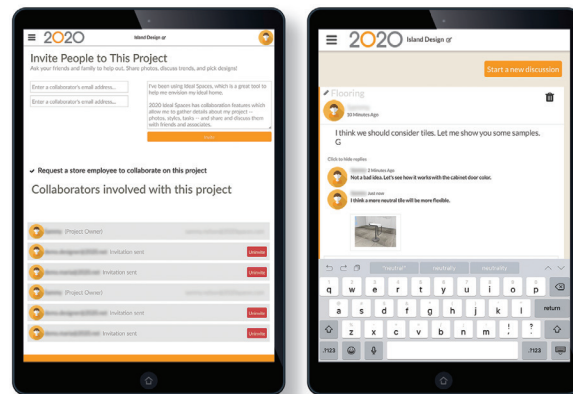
2020 Island Design

Invite People to This Project
Ask your friends and family to help out. Share photos, discuss trends, and pick designs!

Enter a collaborator's email address...
Enter a collaborator's email address...

I've been using Ideal Spaces, which is a great tool to help me envision my ideal home.

2020 Ideal Spaces has collaboration features which allow me to gather details about my project – photos, styles, tasks – and share and discuss them with friends and associates.

Invite

✔ Request a store employee to collaborate on this project

Collaborators involved with this project

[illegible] (Project Owner)
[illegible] Invitation sent Uninvite
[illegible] Invitation sent Uninvite
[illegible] (Project Owner)
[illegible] Invitation sent Uninvite
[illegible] Invitation sent Uninvite

2020 Island Design

Start a new discussion

Flooring
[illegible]
10 Minutes Ago
I think we should consider tiles. Let me show you some samples.
G

Click to hide replies
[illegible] 3 Minutes Ago
Not a bad idea. Let's see how it works with the cabinet door color.
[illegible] Just now
I think a more neutral tile will be more flexible.

"neutral" neutrally neutrality

q w e r t y u i o p
a s d f g h j k l return
z x c v b n m ! ?
.?123 .?123